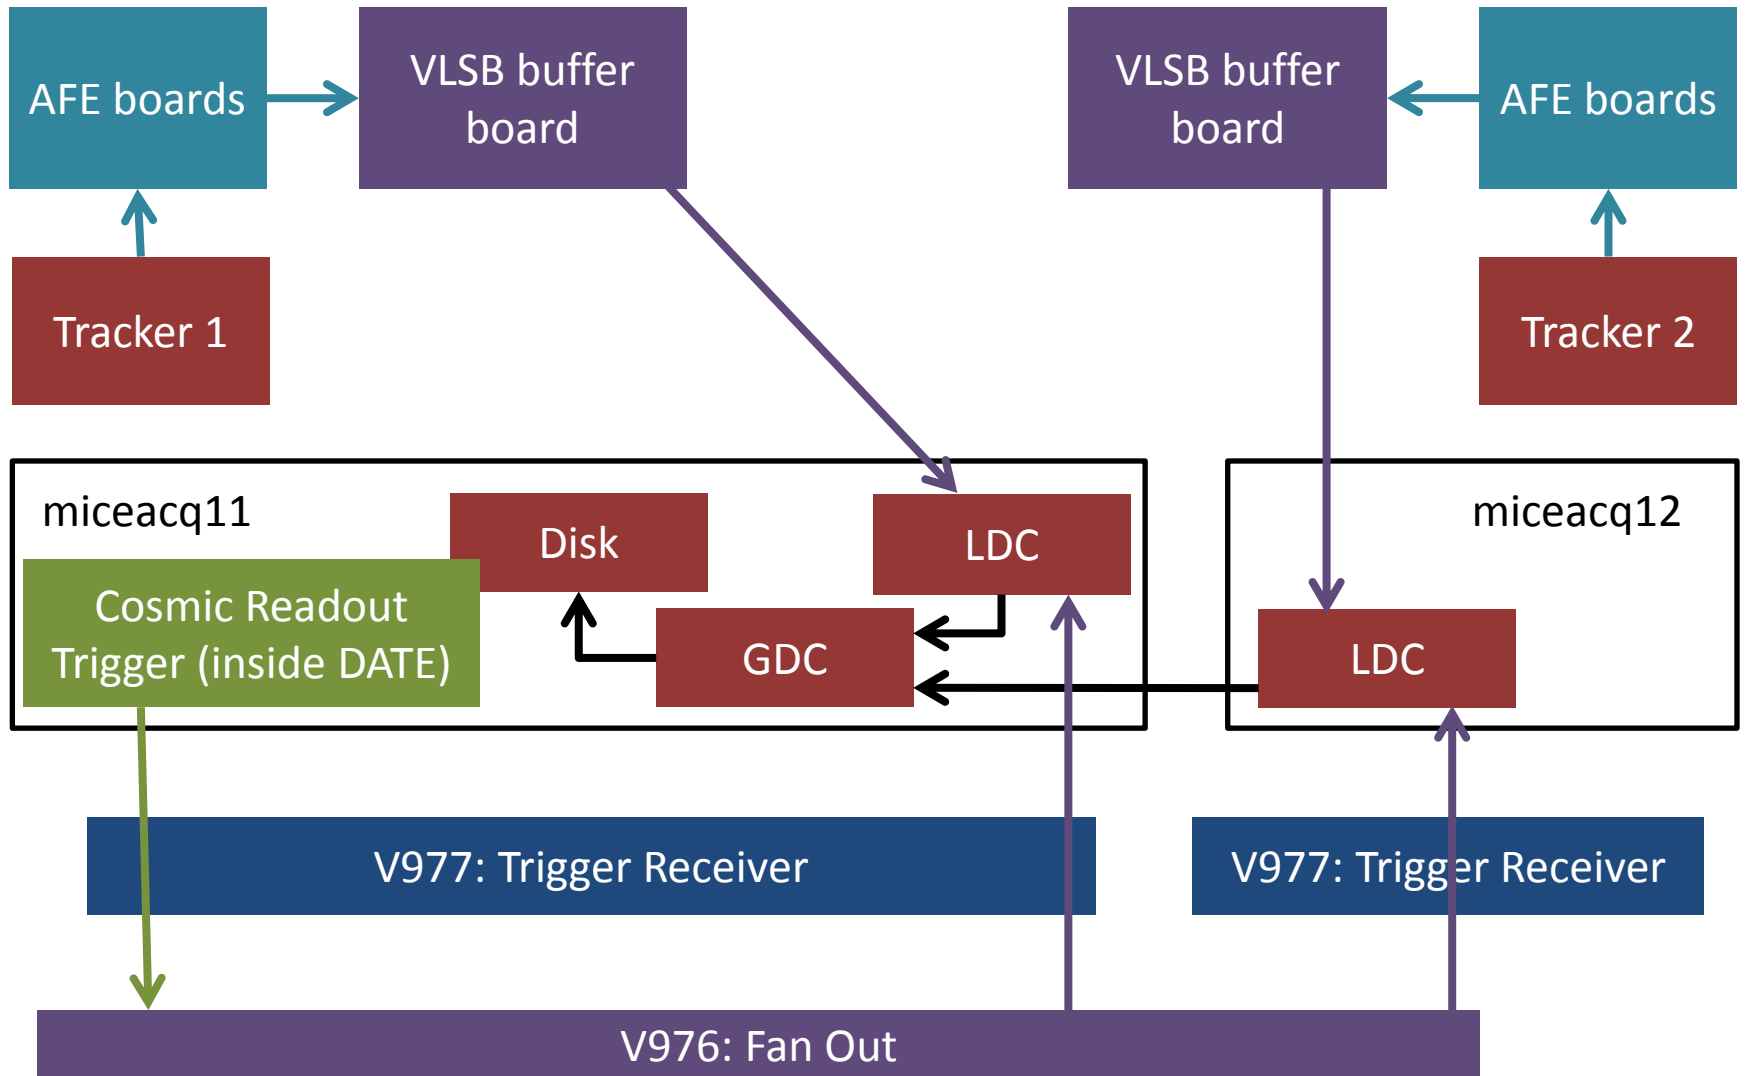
AFE boards

VLSB buffer board

VLSB buffer board

AFE boards

Tracker 1

Tracker 2

miceacq11

Disk

LDC

Cosmic Readout Trigger (inside DATE)

GDC

miceacq12

LDC

V977: Trigger Receiver

V977: Trigger Receiver

V976: Fan Out